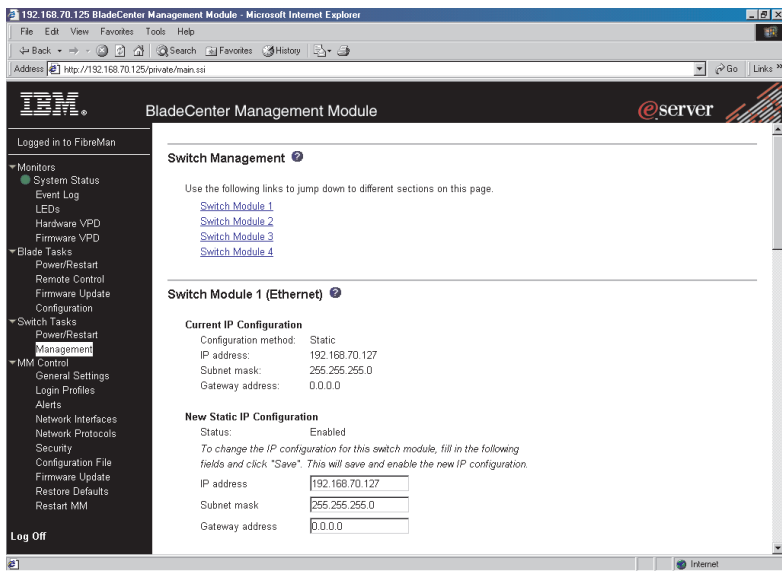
192.168.70.125 BladeCenter Management Module - Microsoft Internet Explorer

File Edit View Favorites Tools Help

⇐ Back ▾ ⇒ ▾ Search Favorites History

Address http://192.168.70.125/private/main.ssi

Go Links »

IBM.

BladeCenter Management Module

eserver

Logged in to FibreMan

Monitors
System Status
Event Log
LEDs
Hardware VPD
Firmware VPD
Blade Tasks
Power/Restart
Remote Control
Firmware Update
Configuration
Switch Tasks
Power/Restart
Management
MM Control
General Settings
Login Profiles
Alerts
Network Interfaces
Network Protocols
Security
Configuration File
Firmware Update
Restore Defaults
Restart MM

Log Off

Switch Management

Use the following links to jump down to different sections on this page.

Switch Module 1
Switch Module 2
Switch Module 3
Switch Module 4

Switch Module 1 (Ethernet)

Current IP Configuration

| Configuration method: | Static |
|---|---|
| IP address: | 192.168.70.127 |
| Subnet mask: | 255.255.255.0 |
| Gateway address: | 0.0.0.0 |

New Static IP Configuration

Status: Enabled

To change the IP configuration for this switch module, fill in the following fields and click "Save". This will save and enable the new IP configuration.

| IP address | 192.168.70.127 |
|---|---|
| Subnet mask | 255.255.255.0 |
| Gateway address | 0.0.0.0 |

Internet